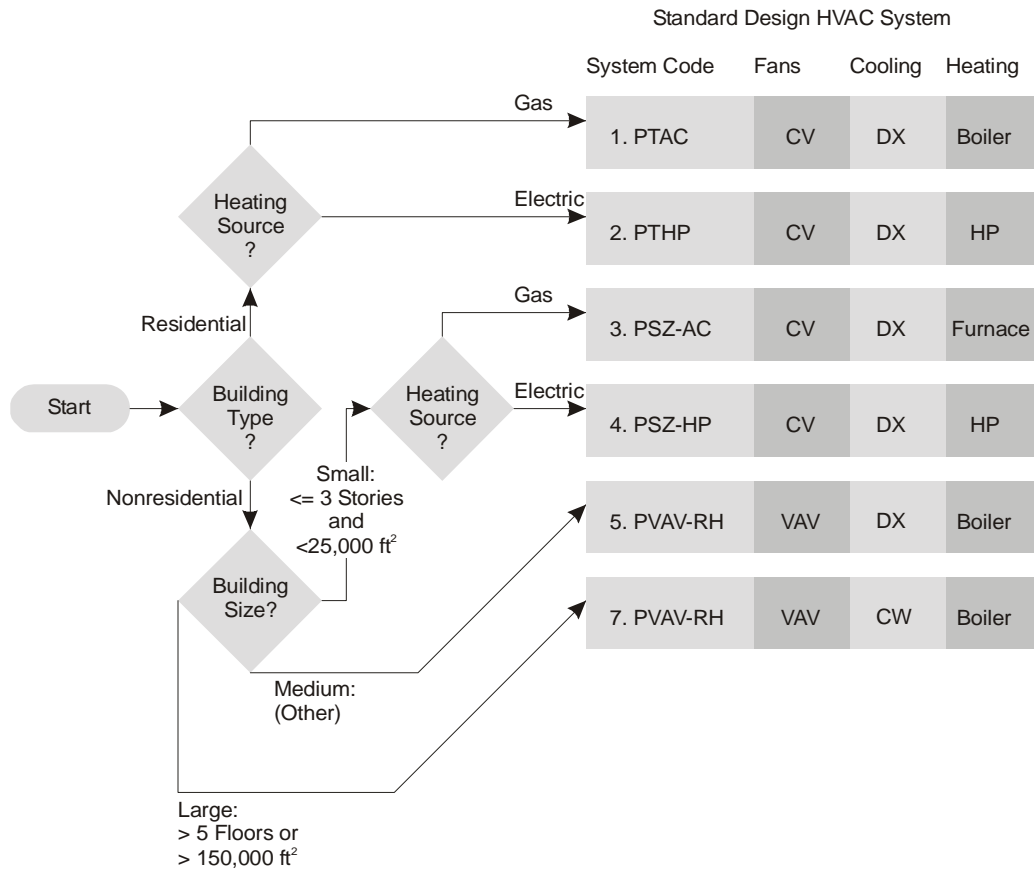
Standard Design HVAC System

| System Code | Fans | Cooling | Heating |
|---|---|---|---|
| 1. PTAC | CV | DX | Boiler |
| 2. PTHP | CV | DX | HP |
| 3. PSZ-AC | CV | DX | Furnace |
| 4. PSZ-HP | CV | DX | HP |
| 5. PVAV-RH | VAV | DX | Boiler |
| 7. PVAV-RH | VAV | CW | Boiler |

Start

Building Type ?

Residential

Heating Source ?

Gas

Electric

Nonresidential

Building Size?

Small: <= 3 Stories and <25,000 ft$^2$

Heating Source ?

Gas

Electric

Medium: (Other)

Large: > 5 Floors or > 150,000 ft$^2$